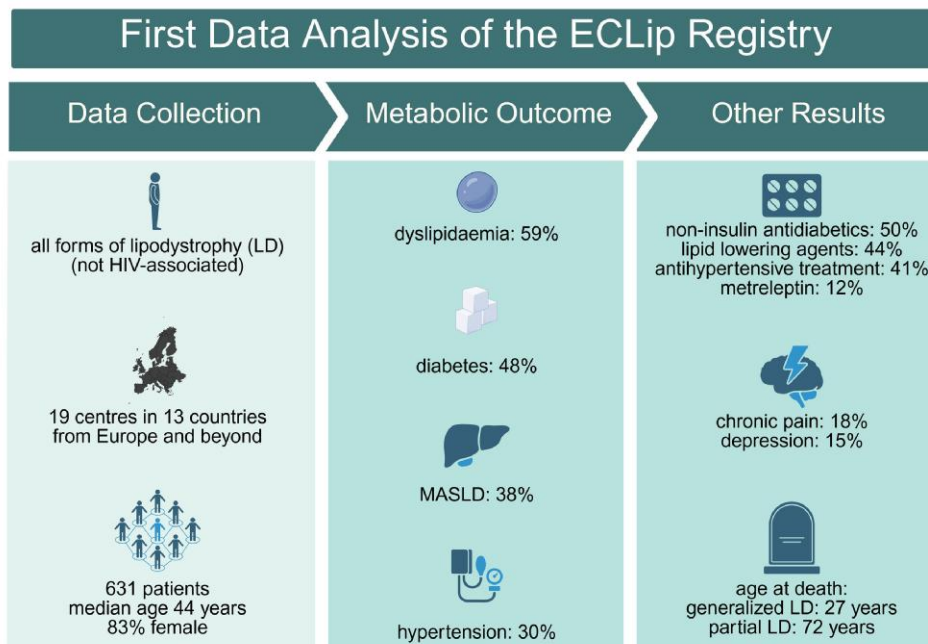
First Data Analysis of the ECLip Registry

Data Collection

all forms of lipodystrophy (LD) (not HIV-associated)

19 centres in 13 countries from Europe and beyond

631 patients
median age 44 years
83% female

Metabolic Outcome

dyslipidaemia: 59%

diabetes: 48%

MASLD: 38%

hypertension: 30%

Other Results

non-insulin antidiabetics: 50%
lipid lowering agents: 44%
antihypertensive treatment: 41%
metreleptin: 12%

chronic pain: 18%
depression: 15%

age at death:
generalized LD: 27 years
partial LD: 72 years